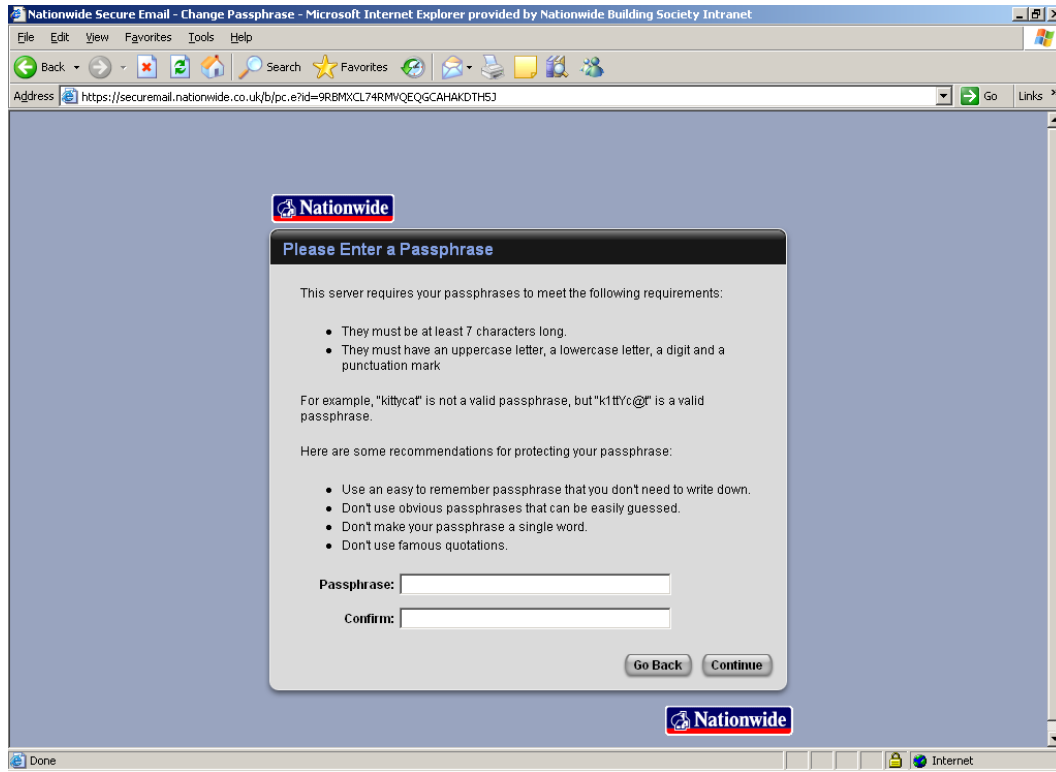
Nationwide Secure Email - Change Passphrase - Microsoft Internet Explorer provided by Nationwide Building Society Intranet

File Edit View Favorites Tools Help

Back Search Favorites

Address https://securemail.nationwide.co.uk/b/pc.e?id=9RBMXCL74RMVQEQGCAHAKDTH5J Go Links

Nationwide

Please Enter a Passphrase

This server requires your passphrases to meet the following requirements:

- They must be at least 7 characters long.
- They must have an uppercase letter, a lowercase letter, a digit and a punctuation mark

For example, "kittycat" is not a valid passphrase, but "k1ttYc@t" is a valid passphrase.

Here are some recommendations for protecting your passphrase:

- Use an easy to remember passphrase that you don't need to write down.
- Don't use obvious passphrases that can be easily guessed.
- Don't make your passphrase a single word.
- Don't use famous quotations.

Passphrase:

Confirm:

Go Back Continue

Nationwide

Done Internet